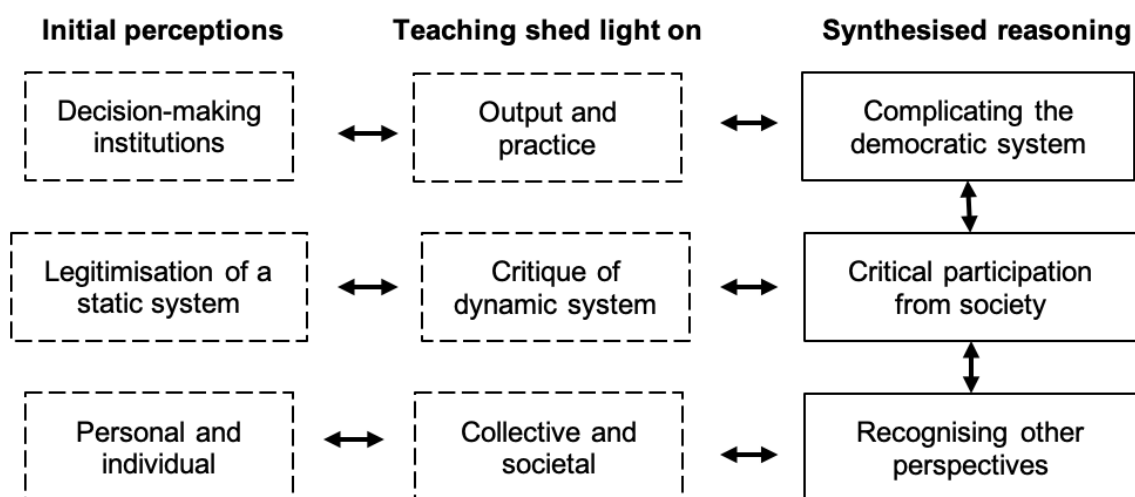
Initial perceptions

Decision-making institutions

Legitimisation of a static system

Personal and individual

Teaching shed light on

Output and practice

Critique of dynamic system

Collective and societal

Synthesised reasoning

Complicating the democratic system

Critical participation from society

Recognising other perspectives